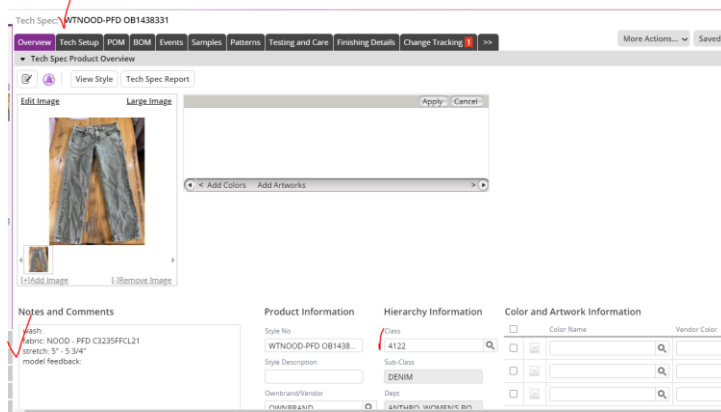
Tech Spec: WTNOOD-PFD OB1438331

Overview | Tech Setup | POM | BOM | Events | Samples | Patterns | Testing and Care | Finishing Details | Change Tracking 1 | >>

More Actions... | Saved

Tech Spec Product Overview

View Style | Tech Spec Report

Edit Image | Large Image

Apply | Cancel

< Add Colors | Add Artworks

[+]Add Image | [-]Remove Image

Notes and Comments

wash:
fabric: NOOD - PFD C3235FFCL21
stretch: 5" - 5 3/4"
model feedback:

Product Information

Style No
WTNOOD-PFD OB1438...

Style Description

Ownbrand/Vendor
OWNBRAND

Hierarchy Information

Class
4122

Sub-Class
DENIM

Dept
ANTHRO: WOMEN'S BO...

Color and Artwork Information

Color Name | Vendor Color